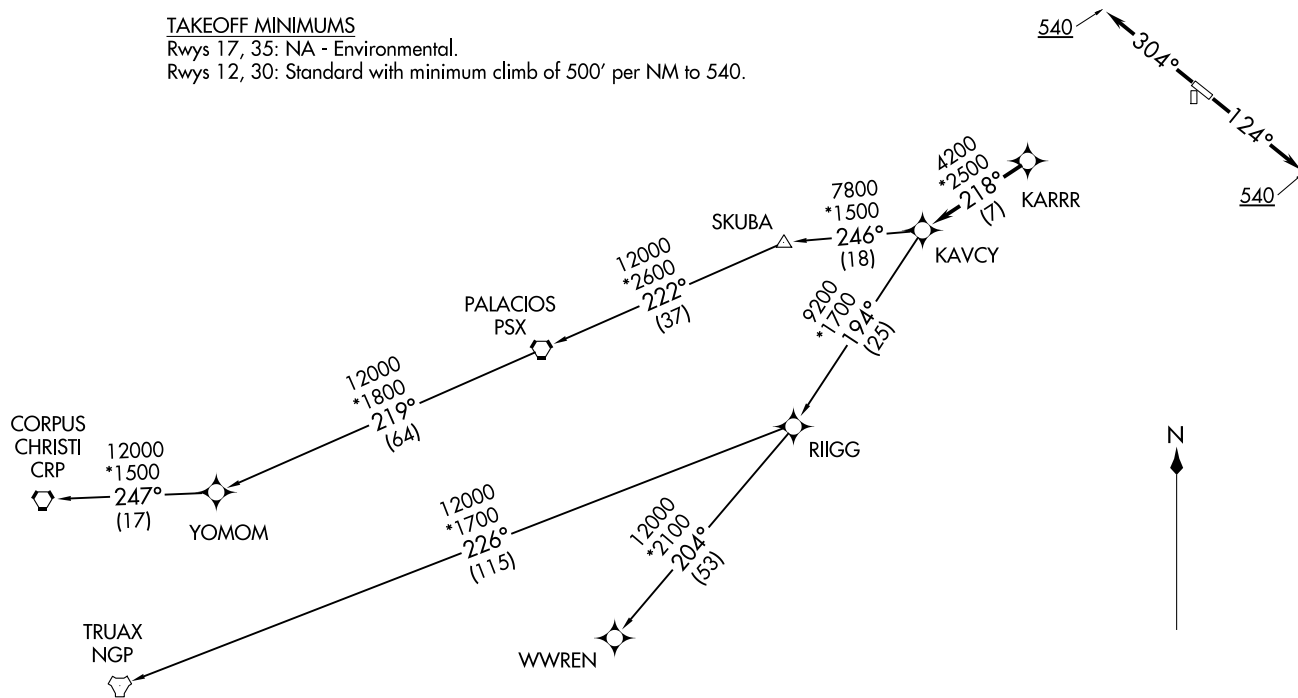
TAKEOFF MINIMUMS
Rwys 17, 35: NA - Environmental.
Rwys 12, 30: Standard with minimum climb of 500′ per NM to 540.

540
304°
124°
540

4200
*2500
218°
(7)
KARRR

7800
*1500
246°
(18)
KAVCY

SKUBA

12000
*2600
222°
(37)

PALACIOS
PSX

9200
*1700
194°
(25)

12000
*1800
219°
(64)

RIIGG

CORPUS
CHRISTI
CRP

12000
*1500
247°
(17)

YOMOM

12000
*1700
226°
(115)

12000
*2100
204°
(53)

N

TRUAX
NGP

WWREN